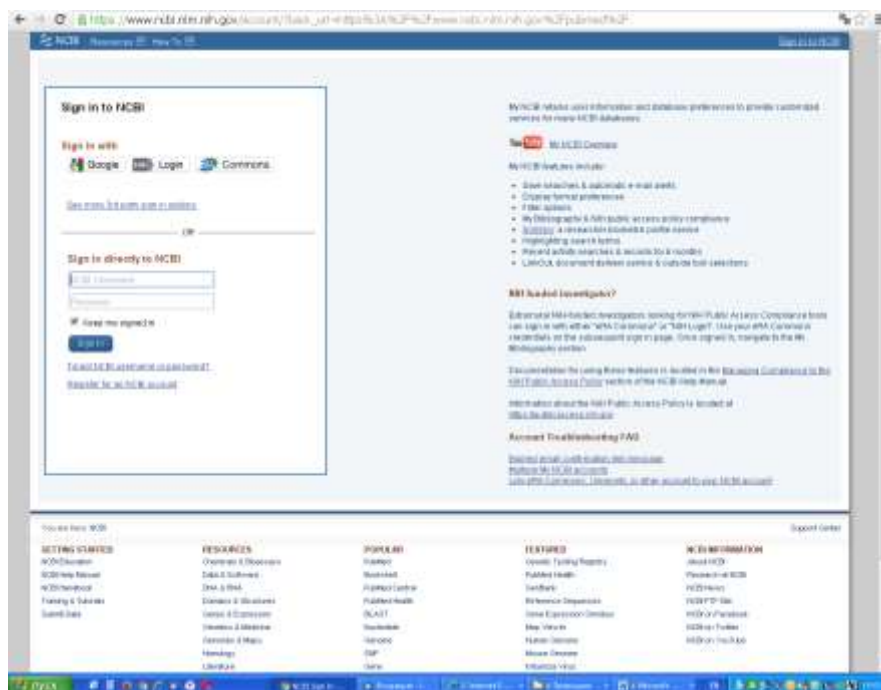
https://www.ncbi.nlm.nih.gov/account/?back_url=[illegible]

NCBI Resources How To

Sign in to NCBI

Sign in to NCBI

Sign in with
Google Login Commons

See more 3rd party sign in options

OR

Sign in directly to NCBI

NCBI Username
Password

Keep me signed in

Sign In

Forgot NCBI username or password?
Register for an NCBI account

My NCBI retains user information and database preferences to provide customized services for many NCBI databases.

YouTube My NCBI Overview

My NCBI features include:

- Save searches & automatic e-mail alerts
- Display format preferences
- Filter options
- My Bibliography & NIH public access policy compliance
- SciENcv: a research biosketch profile service
- Highlighting search terms
- Recent activity searches & records for 6 months
- LinkOut, document delivery service & outside tool selections

NIH funded investigator?

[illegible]

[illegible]

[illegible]

Account Troubleshooting FAQ

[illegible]
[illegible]
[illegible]

You are here: NCBI

Support Center

GETTING STARTED
NCBI Education
NCBI Help Manual
NCBI Handbook
Training & Tutorials
Submit Data

RESOURCES
Chemicals & Bioassays
Data & Software
DNA & RNA
Domains & Structures
Genes & Expression
Genetics & Medicine
Genomes & Maps
Homology
Literature

POPULAR
PubMed
Bookshelf
PubMed Central
PubMed Health
BLAST
Nucleotide
Genome
SNP
Gene

FEATURED
Genetic Testing Registry
PubMed Health
GenBank
Reference Sequences
Gene Expression Omnibus
Map Viewer
Human Genome
Mouse Genome
Influenza Virus

NCBI INFORMATION
About NCBI
Research at NCBI
NCBI News
NCBI FTP Site
NCBI on Facebook
NCBI on Twitter
NCBI on YouTube